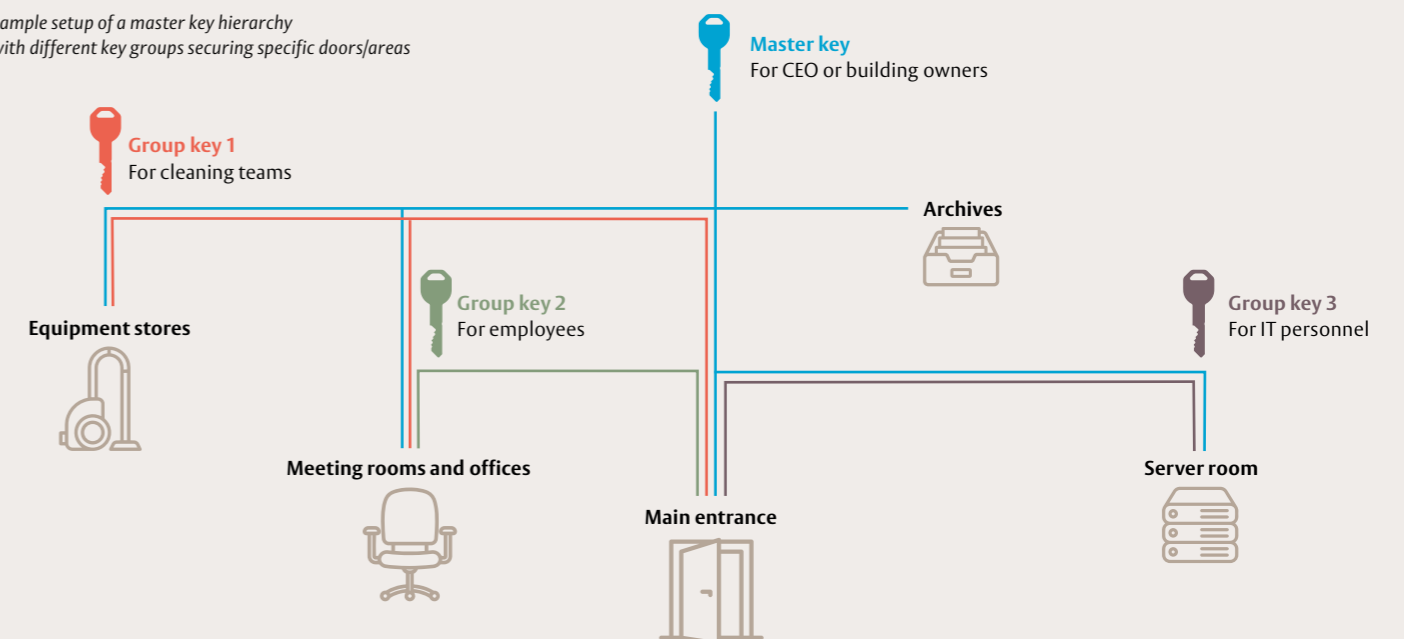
ample setup of a master key hierarchy
with different key groups securing specific doors/areas

Master key
For CEO or building owners

Group key 1
For cleaning teams

Archives

Group key 2
For employees

Group key 3
For IT personnel

Equipment stores

Meeting rooms and offices

Main entrance

Server room